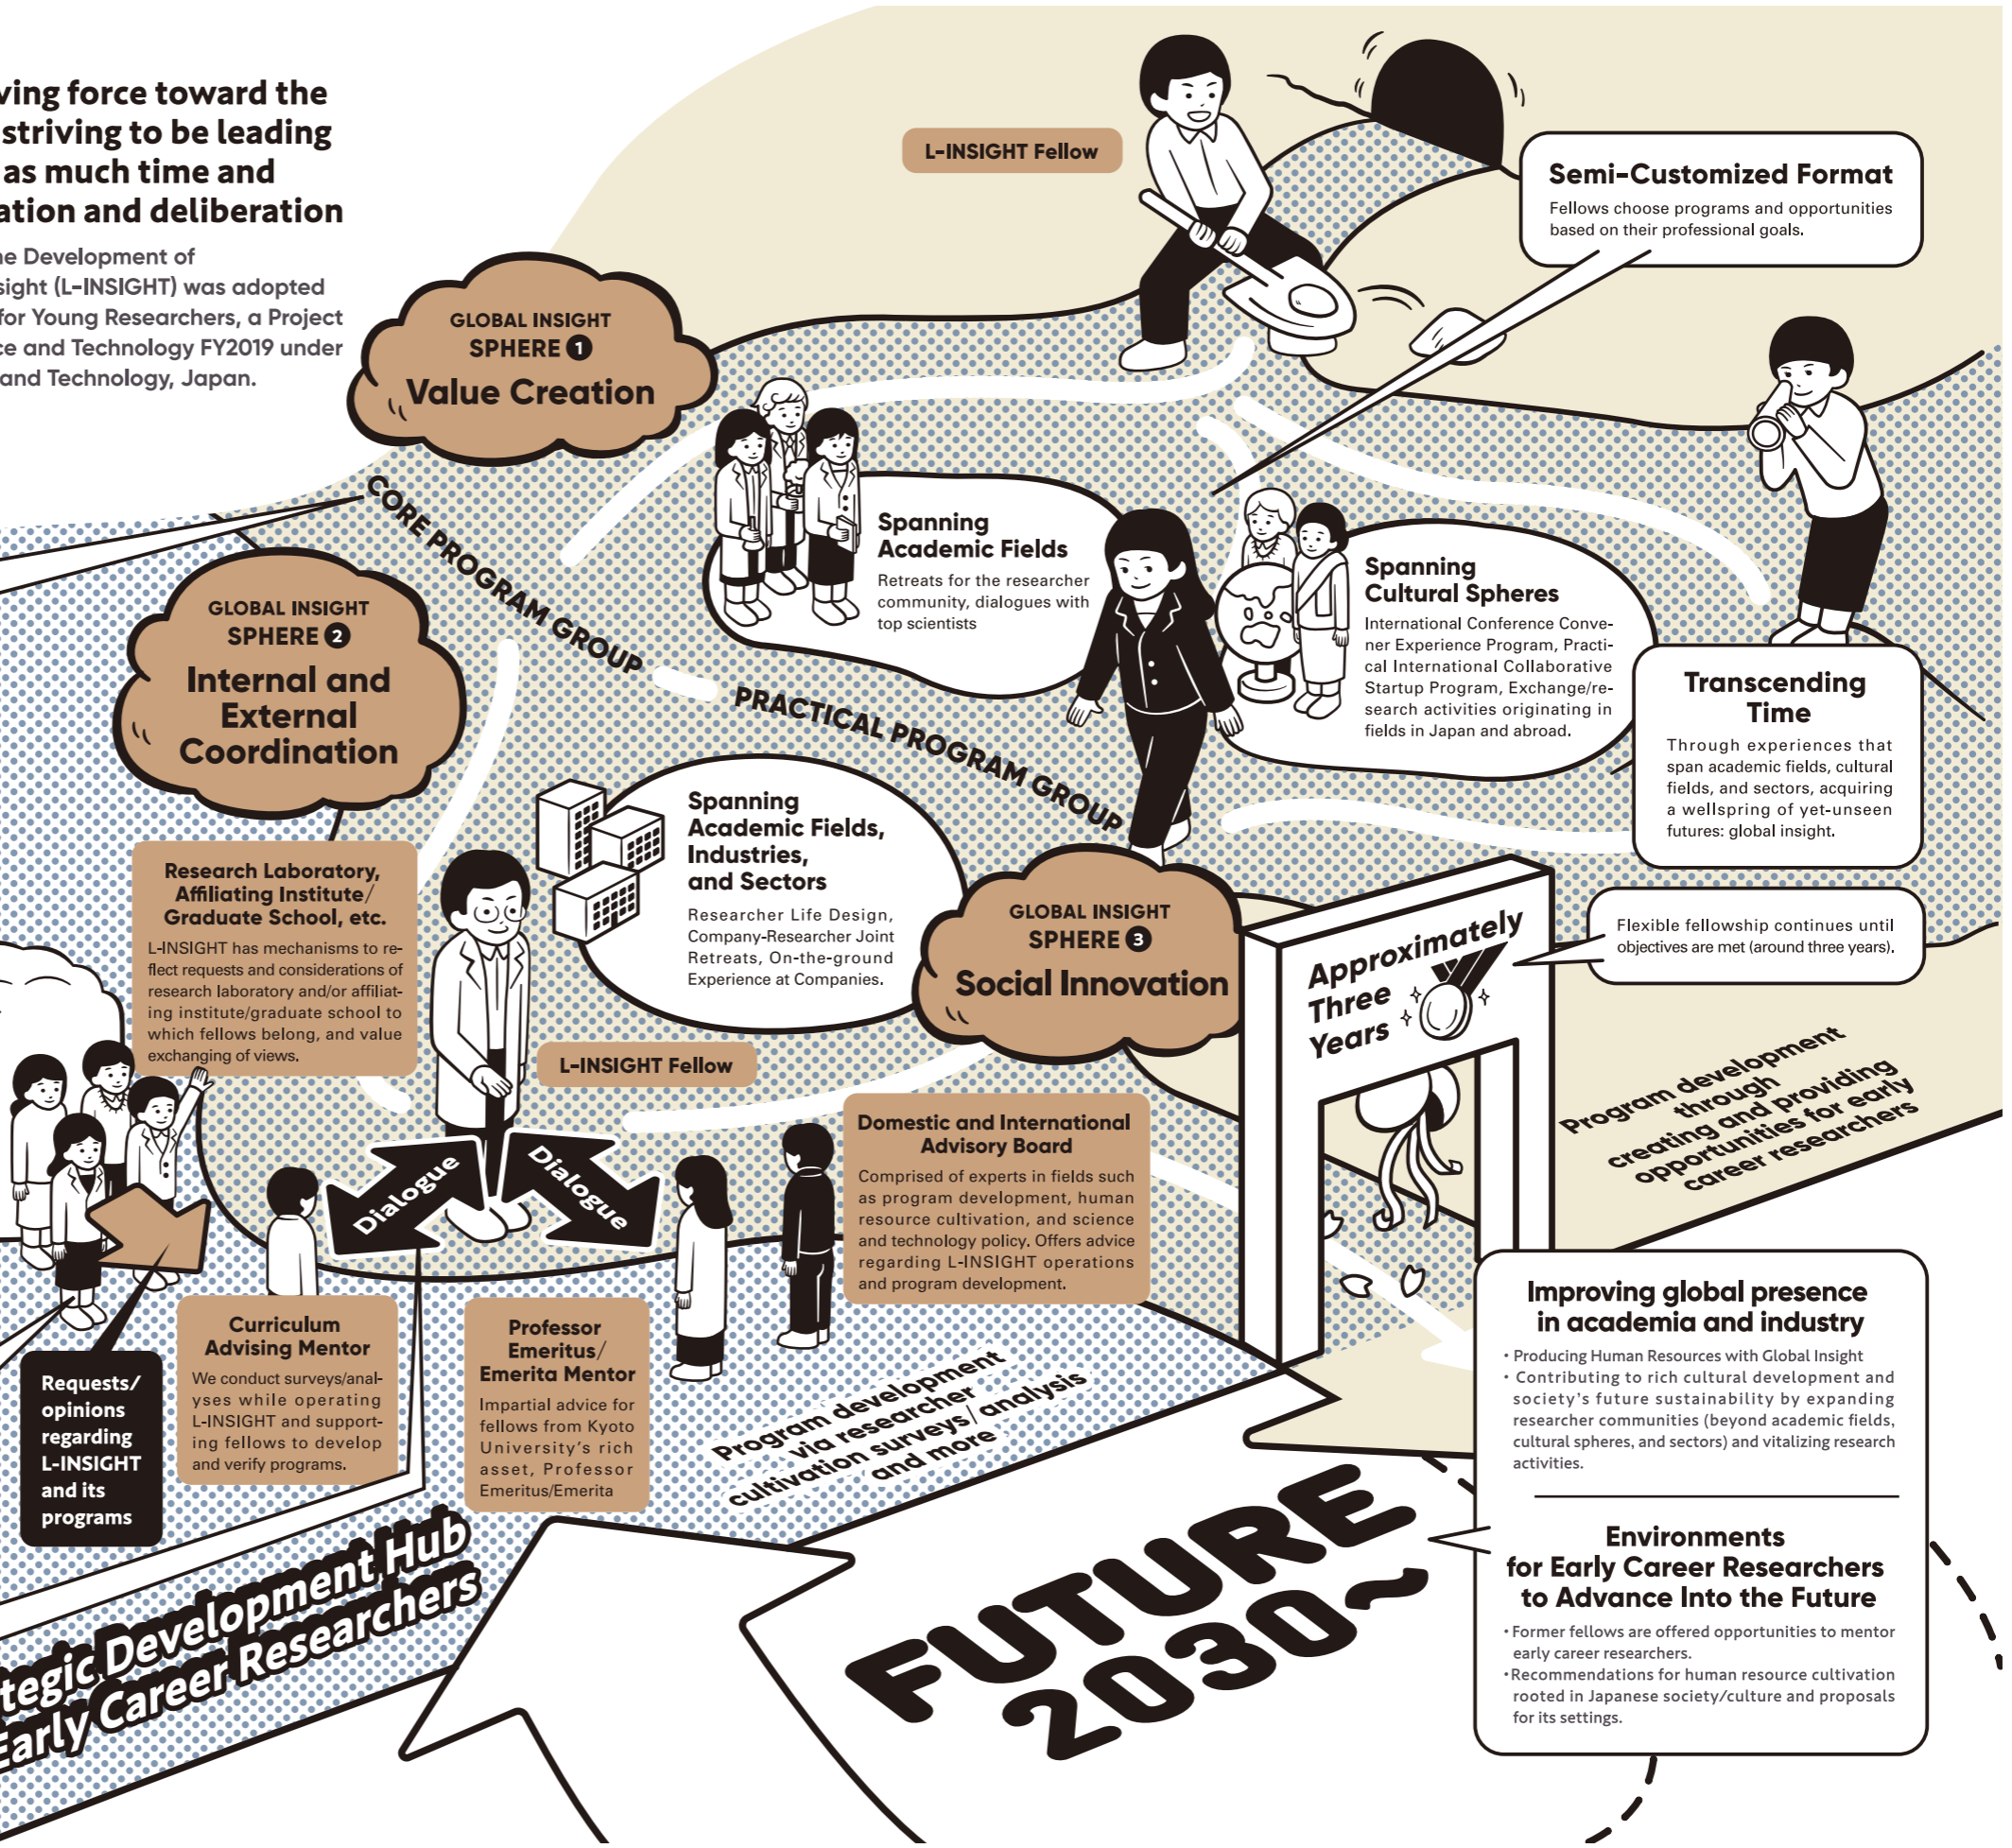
ving force toward the striving to be leading as much time and ation and deliberation

e Development of sight (L-INSIGHT) was adopted for Young Researchers, a Project ce and Technology FY2019 under and Technology, Japan.

L-INSIGHT Fellow

Semi-Customized Format
Fellows choose programs and opportunities based on their professional goals.

GLOBAL INSIGHT SPHERE 1
Value Creation

CORE PROGRAM GROUP

Spanning Academic Fields
Retreats for the researcher community, dialogues with top scientists

Spanning Cultural Spheres
International Conference Convener Experience Program, Practical International Collaborative Startup Program, Exchange/research activities originating in fields in Japan and abroad.

GLOBAL INSIGHT SPHERE 2
Internal and External Coordination

PRACTICAL PROGRAM GROUP

Transcending Time
Through experiences that span academic fields, cultural fields, and sectors, acquiring a wellspring of yet-unseen futures: global insight.

Spanning Academic Fields, Industries, and Sectors
Researcher Life Design, Company-Researcher Joint Retreats, On-the-ground Experience at Companies.

Research Laboratory, Affiliating Institute/ Graduate School, etc.
L-INSIGHT has mechanisms to reflect requests and considerations of research laboratory and/or affiliating institute/graduate school to which fellows belong, and value exchanging of views.

GLOBAL INSIGHT SPHERE 3
Social Innovation

Approximately Three Years

Flexible fellowship continues until objectives are met (around three years).

L-INSIGHT Fellow

Program development through creating and providing opportunities for early career researchers

Dialogue

Dialogue

Domestic and International Advisory Board
Comprised of experts in fields such as program development, human resource cultivation, and science and technology policy. Offers advice regarding L-INSIGHT operations and program development.

Curriculum Advising Mentor
We conduct surveys/analyses while operating L-INSIGHT and supporting fellows to develop and verify programs.

Professor Emeritus/ Emerita Mentor
Impartial advice for fellows from Kyoto University's rich asset, Professor Emeritus/Emerita

Requests/ opinions regarding L-INSIGHT and its programs

Program development via researcher cultivation surveys/analysis and more

Improving global presence in academia and industry
・Producing Human Resources with Global Insight
・Contributing to rich cultural development and society's future sustainability by expanding researcher communities (beyond academic fields, cultural spheres, and sectors) and vitalizing research activities.

Environments for Early Career Researchers to Advance Into the Future
・Former fellows are offered opportunities to mentor early career researchers.
・Recommendations for human resource cultivation rooted in Japanese society/culture and proposals for its settings.

FUTURE 2030~

tegic Development Hub Early Career Researchers